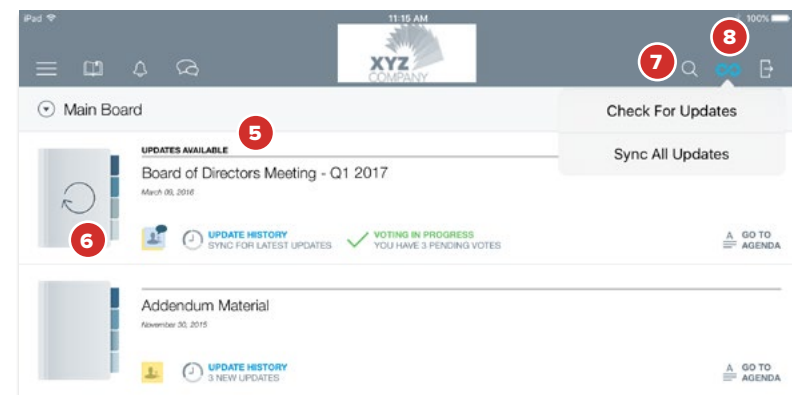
iPad
11:15 AM
100%
XYZ COMPANY
7
8
Main Board
Check For Updates
Sync All Updates
5
UPDATES AVAILABLE
Board of Directors Meeting - Q1 2017
March 06, 2016
6
UPDATE HISTORY
SYNC FOR LATEST UPDATES
VOTING IN PROGRESS
YOU HAVE 3 PENDING VOTES
GO TO AGENDA
Addendum Material
November 30, 2015
UPDATE HISTORY
3 NEW UPDATES
GO TO AGENDA